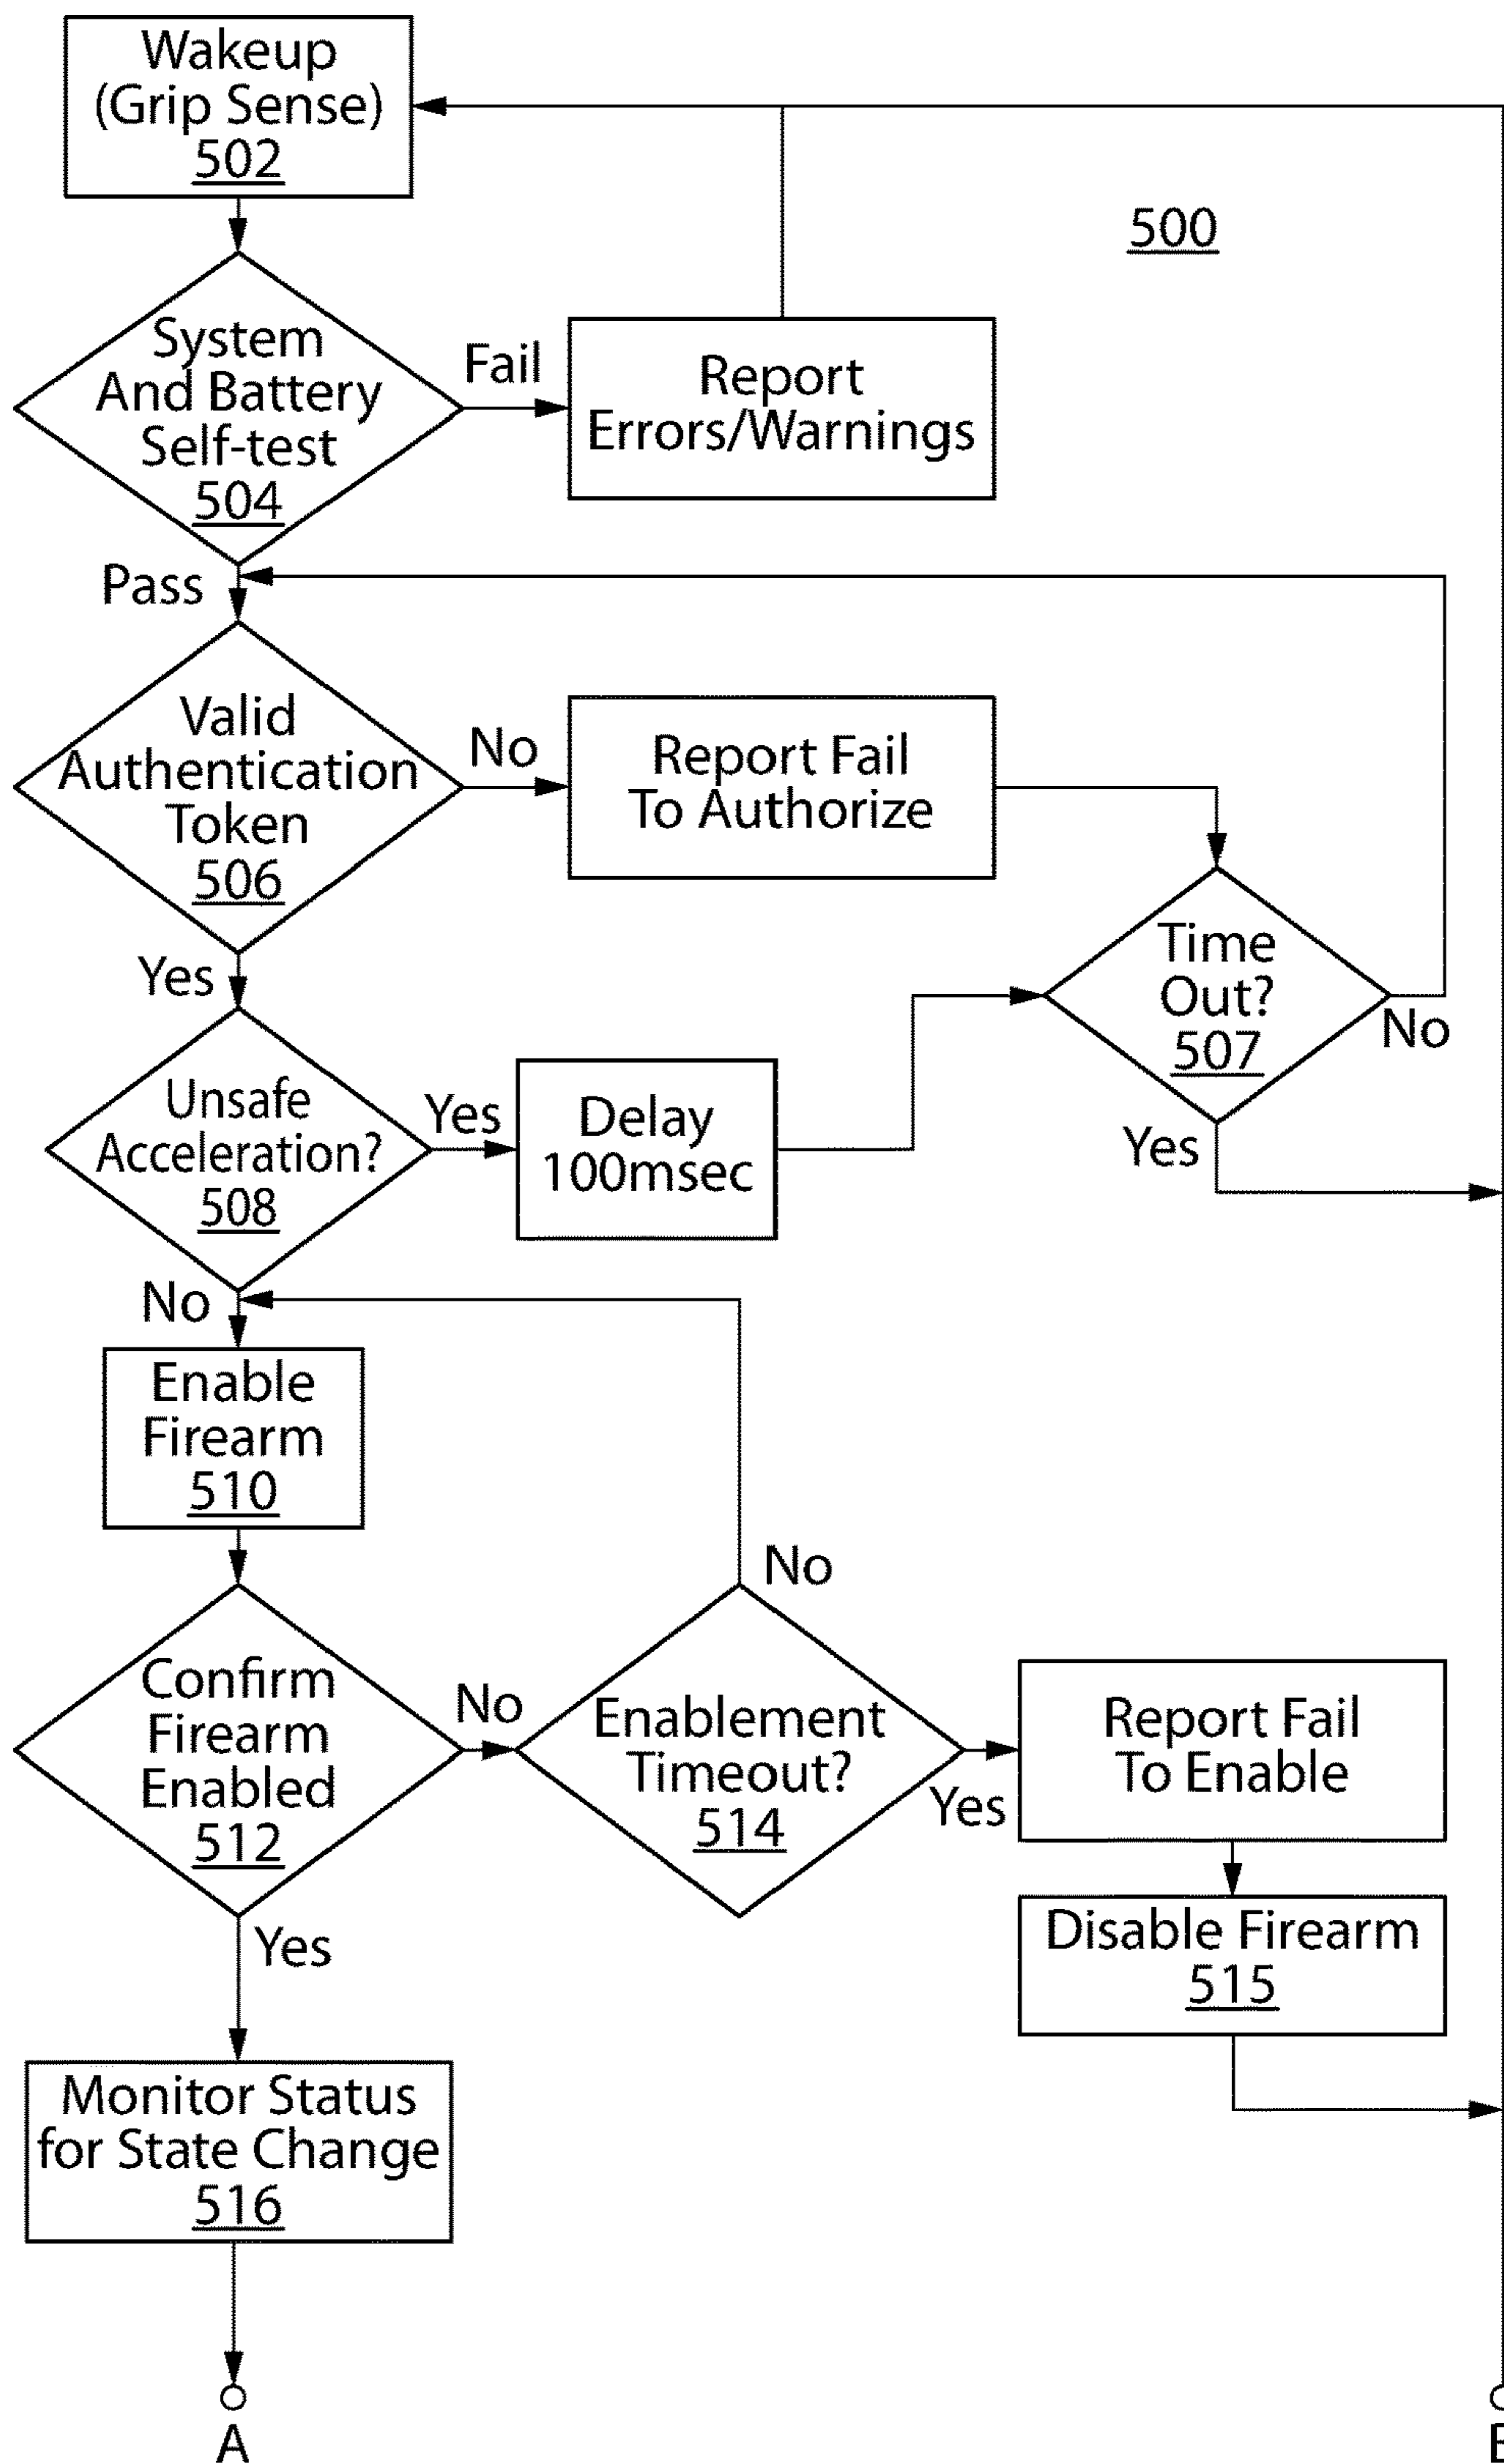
Wakeup (Grip Sense) 502

500

System And Battery Self-test 504

Fail

Report Errors/Warnings

Pass

Valid Authentication Token 506

No

Report Fail To Authorize

Time Out? 507

No

Yes

Yes

Unsafe Acceleration? 508

Yes

Delay 100msec

No

Enable Firearm 510

No

Confirm Firearm Enabled 512

No

Enablement Timeout? 514

Yes

Report Fail To Enable

Disable Firearm 515

Yes

Monitor Status for State Change 516

A

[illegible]